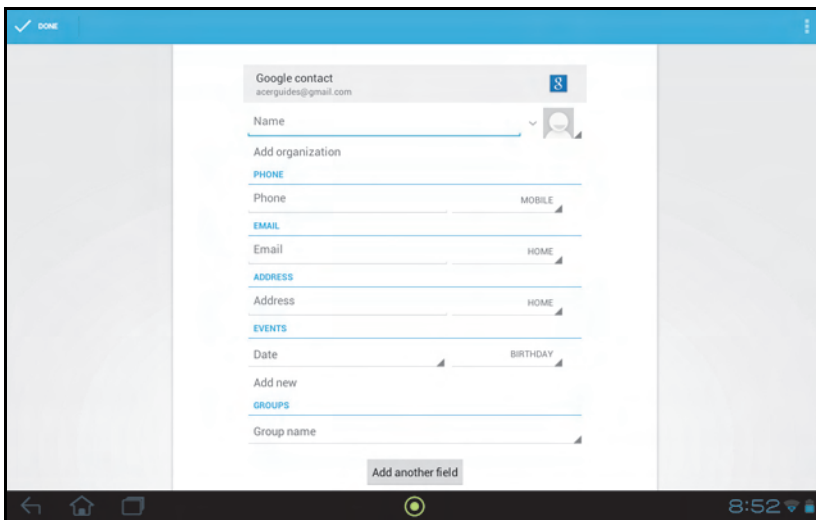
DONE

Google contact
acerguides@gmail.com

Name

Add organization

PHONE

Phone MOBILE

EMAIL

Email HOME

ADDRESS

Address HOME

EVENTS

Date BIRTHDAY

Add new

GROUPS

Group name

Add another field

8:52